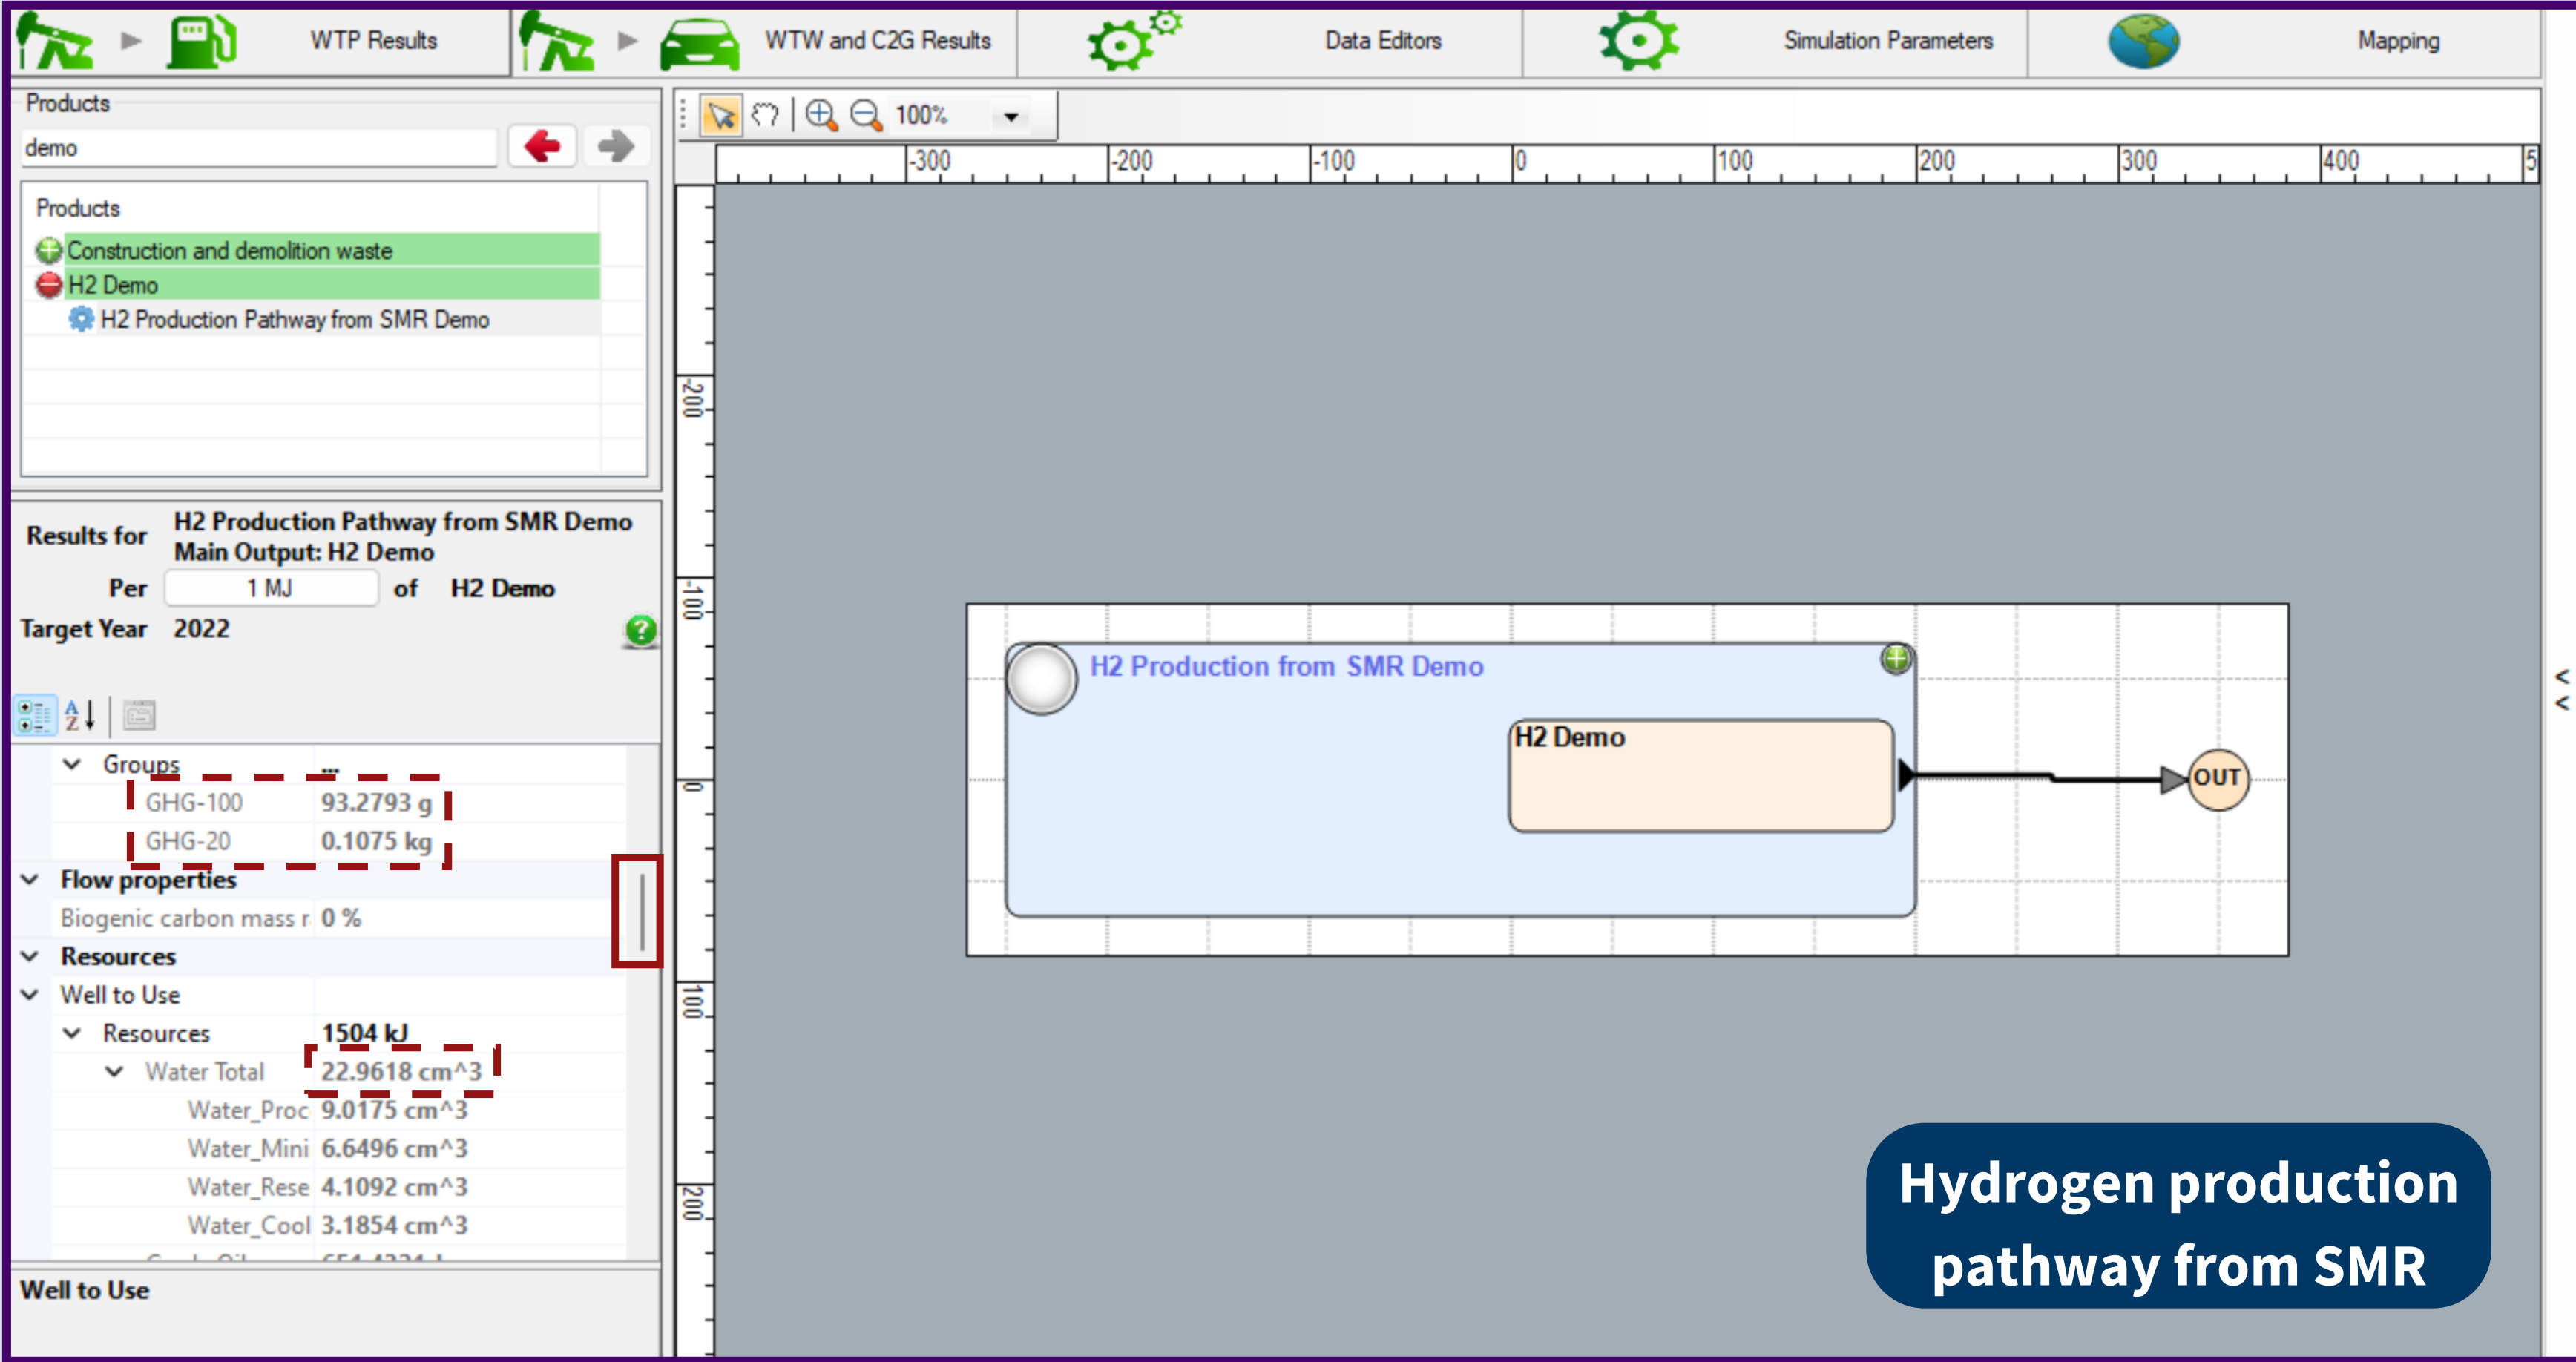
WTP Results WTW and C2G Results Data Editors Simulation Parameters Mapping

Products
demo

Products
Construction and demolition waste
H2 Demo
H2 Production Pathway from SMR Demo

Results for H2 Production Pathway from SMR Demo
Main Output: H2 Demo
Per 1 MJ of H2 Demo
Target Year 2022

| | |
|---|---|
| Groups | ... |
| GHG-100 | 93.2793 g |
| GHG-20 | 0.1075 kg |
| Flow properties | |
| Biogenic carbon mass r | 0 % |
| Resources | |
| Well to Use | |
| Resources | 1504 kJ |
| Water Total | 22.9618 cm^3 |
| Water_Proc | 9.0175 cm^3 |
| Water_Mini | 6.6496 cm^3 |
| Water_Rese | 4.1092 cm^3 |
| Water_Cool | 3.1854 cm^3 |

Well to Use

100%
-300 -200 -100 0 100 200 300 400 5
-200 -100 0 100 200

H2 Production from SMR Demo
H2 Demo
OUT

Hydrogen production pathway from SMR